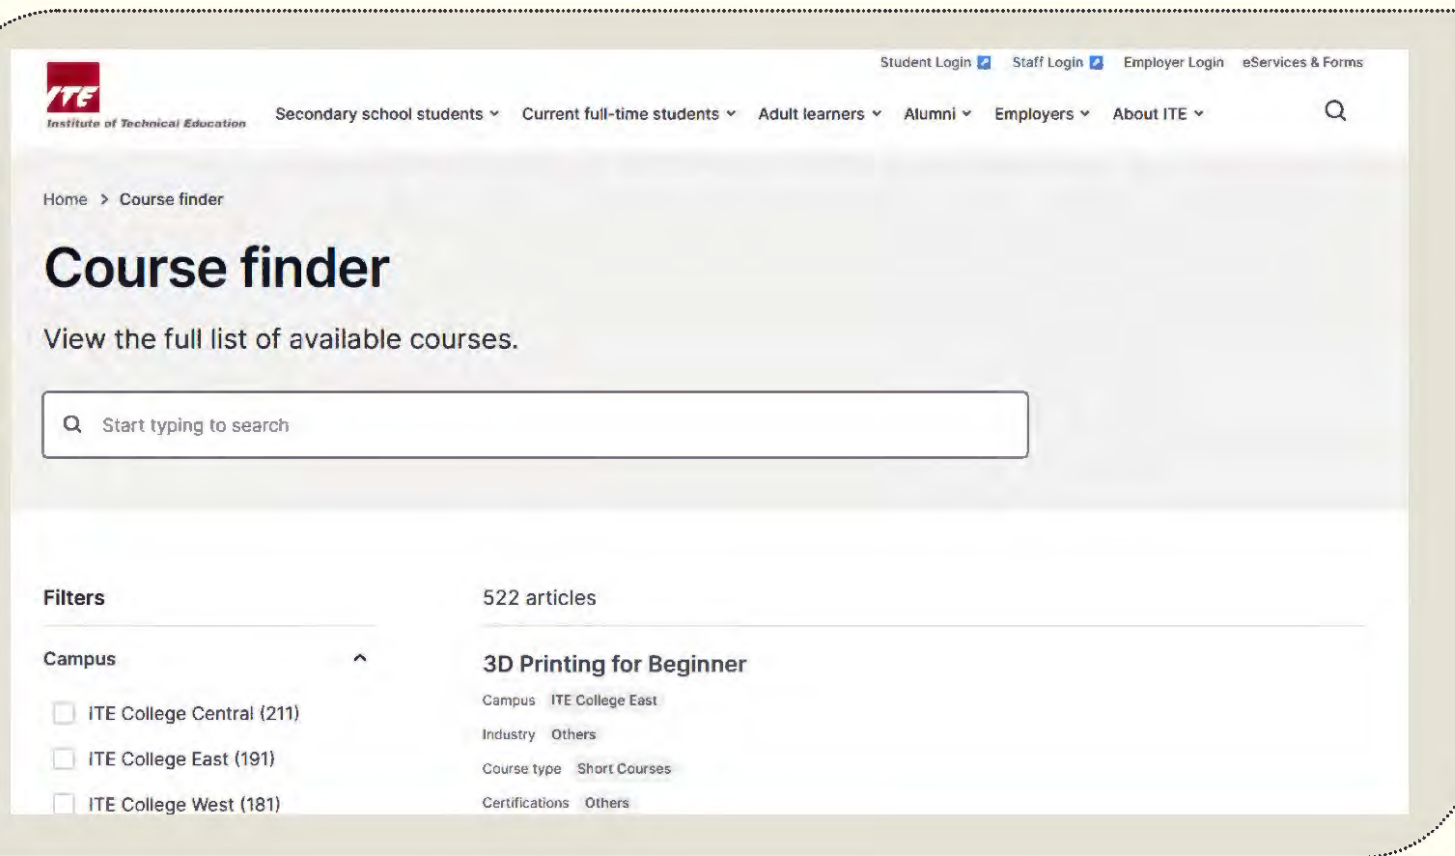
Student Login Staff Login Employer Login eServices & Forms

ITE
Institute of Technical Education

Secondary school students Current full-time students Adult learners Alumni Employers About ITE

Home > Course finder

Course finder

View the full list of available courses.

Start typing to search

Filters

Campus

ITE College Central (211)

ITE College East (191)

ITE College West (181)

522 articles

3D Printing for Beginner

Campus ITE College East

Industry Others

Course type Short Courses

Certifications Others